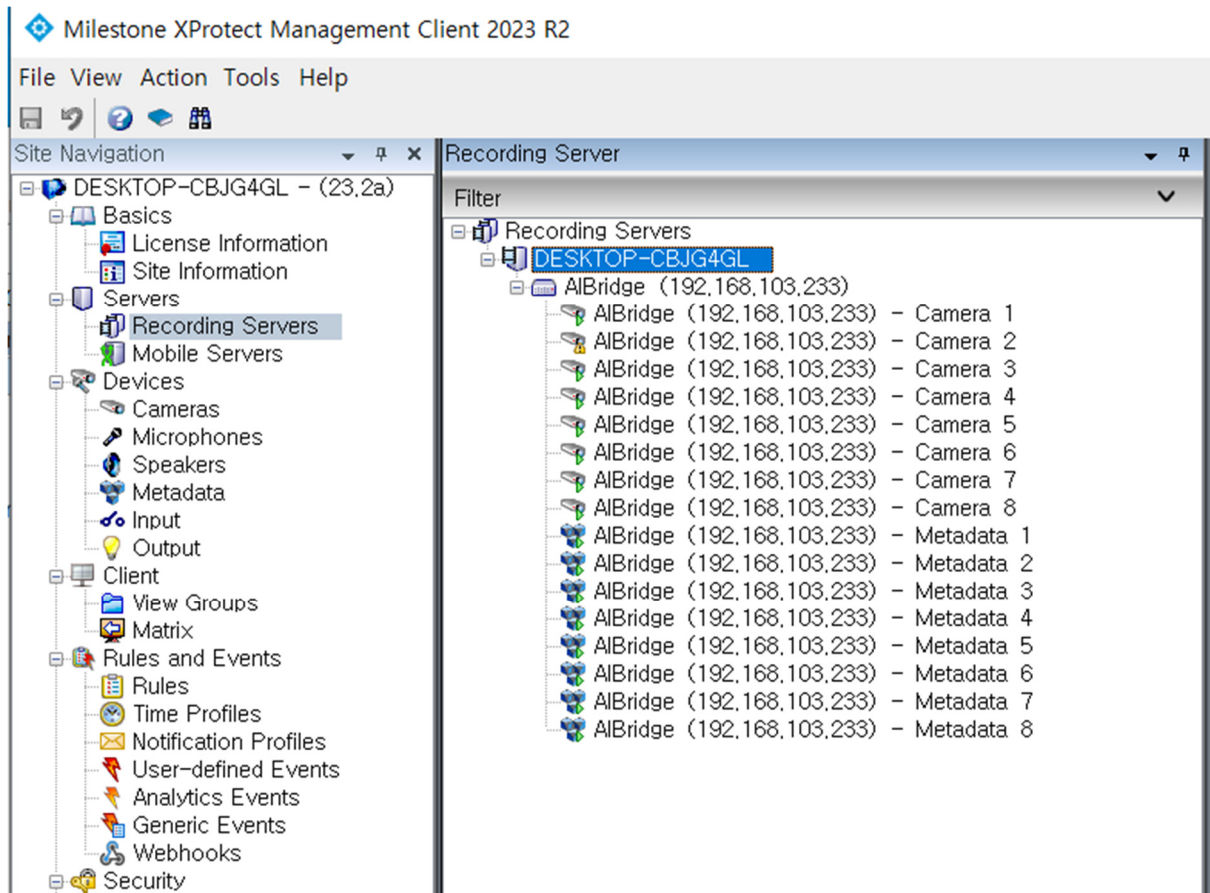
Milestone XProtect Management Client 2023 R2

File View Action Tools Help

Site Navigation

DESKTOP-CBJG4GL - (23.2a)
Basics
License Information
Site Information
Servers
Recording Servers
Mobile Servers
Devices
Cameras
Microphones
Speakers
Metadata
Input
Output
Client
View Groups
Matrix
Rules and Events
Rules
Time Profiles
Notification Profiles
User-defined Events
Analytics Events
Generic Events
Webhooks
Security

Recording Server

Filter

Recording Servers
DESKTOP-CBJG4GL
AIBridge (192.168.103.233)
AIBridge (192.168.103.233) - Camera 1
AIBridge (192.168.103.233) - Camera 2
AIBridge (192.168.103.233) - Camera 3
AIBridge (192.168.103.233) - Camera 4
AIBridge (192.168.103.233) - Camera 5
AIBridge (192.168.103.233) - Camera 6
AIBridge (192.168.103.233) - Camera 7
AIBridge (192.168.103.233) - Camera 8
AIBridge (192.168.103.233) - Metadata 1
AIBridge (192.168.103.233) - Metadata 2
AIBridge (192.168.103.233) - Metadata 3
AIBridge (192.168.103.233) - Metadata 4
AIBridge (192.168.103.233) - Metadata 5
AIBridge (192.168.103.233) - Metadata 6
AIBridge (192.168.103.233) - Metadata 7
AIBridge (192.168.103.233) - Metadata 8